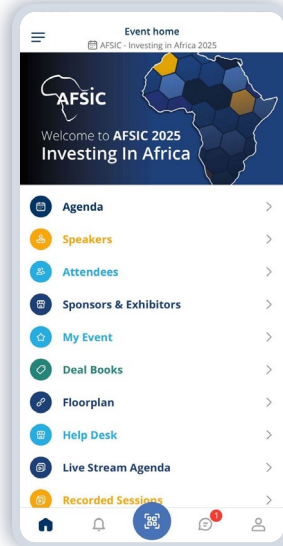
Event home
AFSIC - Investing in Africa 2025

AFSIC
Welcome to AFSIC 2025
Investing In Africa

Agenda
Speakers
Attendees
Sponsors & Exhibitors
My Event
Deal Books
Floorplan
Help Desk
Live Stream Agenda
Recorded Sessions

1